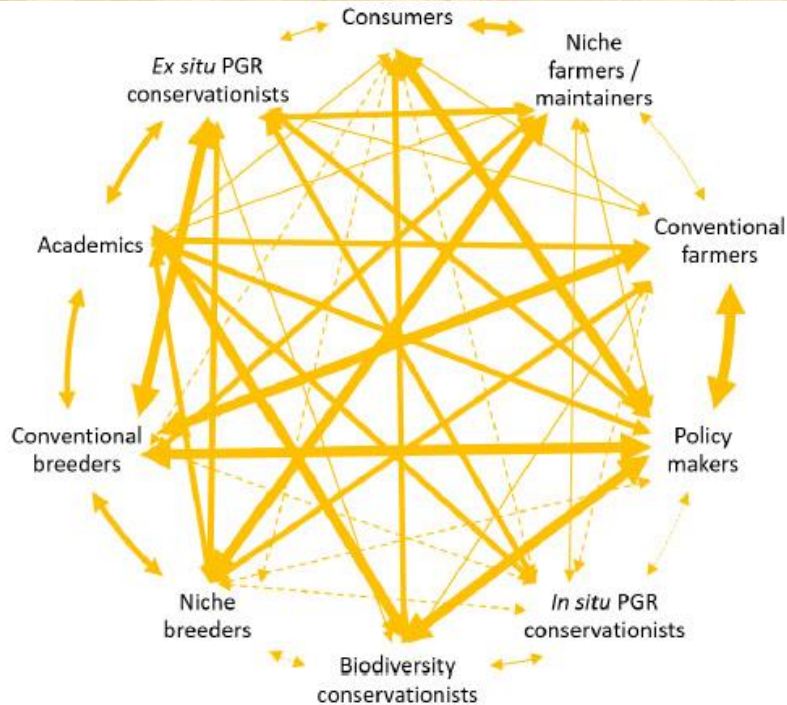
Consumers

Niche farmers / maintainers

Ex situ PGR conservationists

Academics

Conventional farmers

Conventional breeders

Policy makers

Niche breeders

In situ PGR conservationists

Biodiversity conservationists